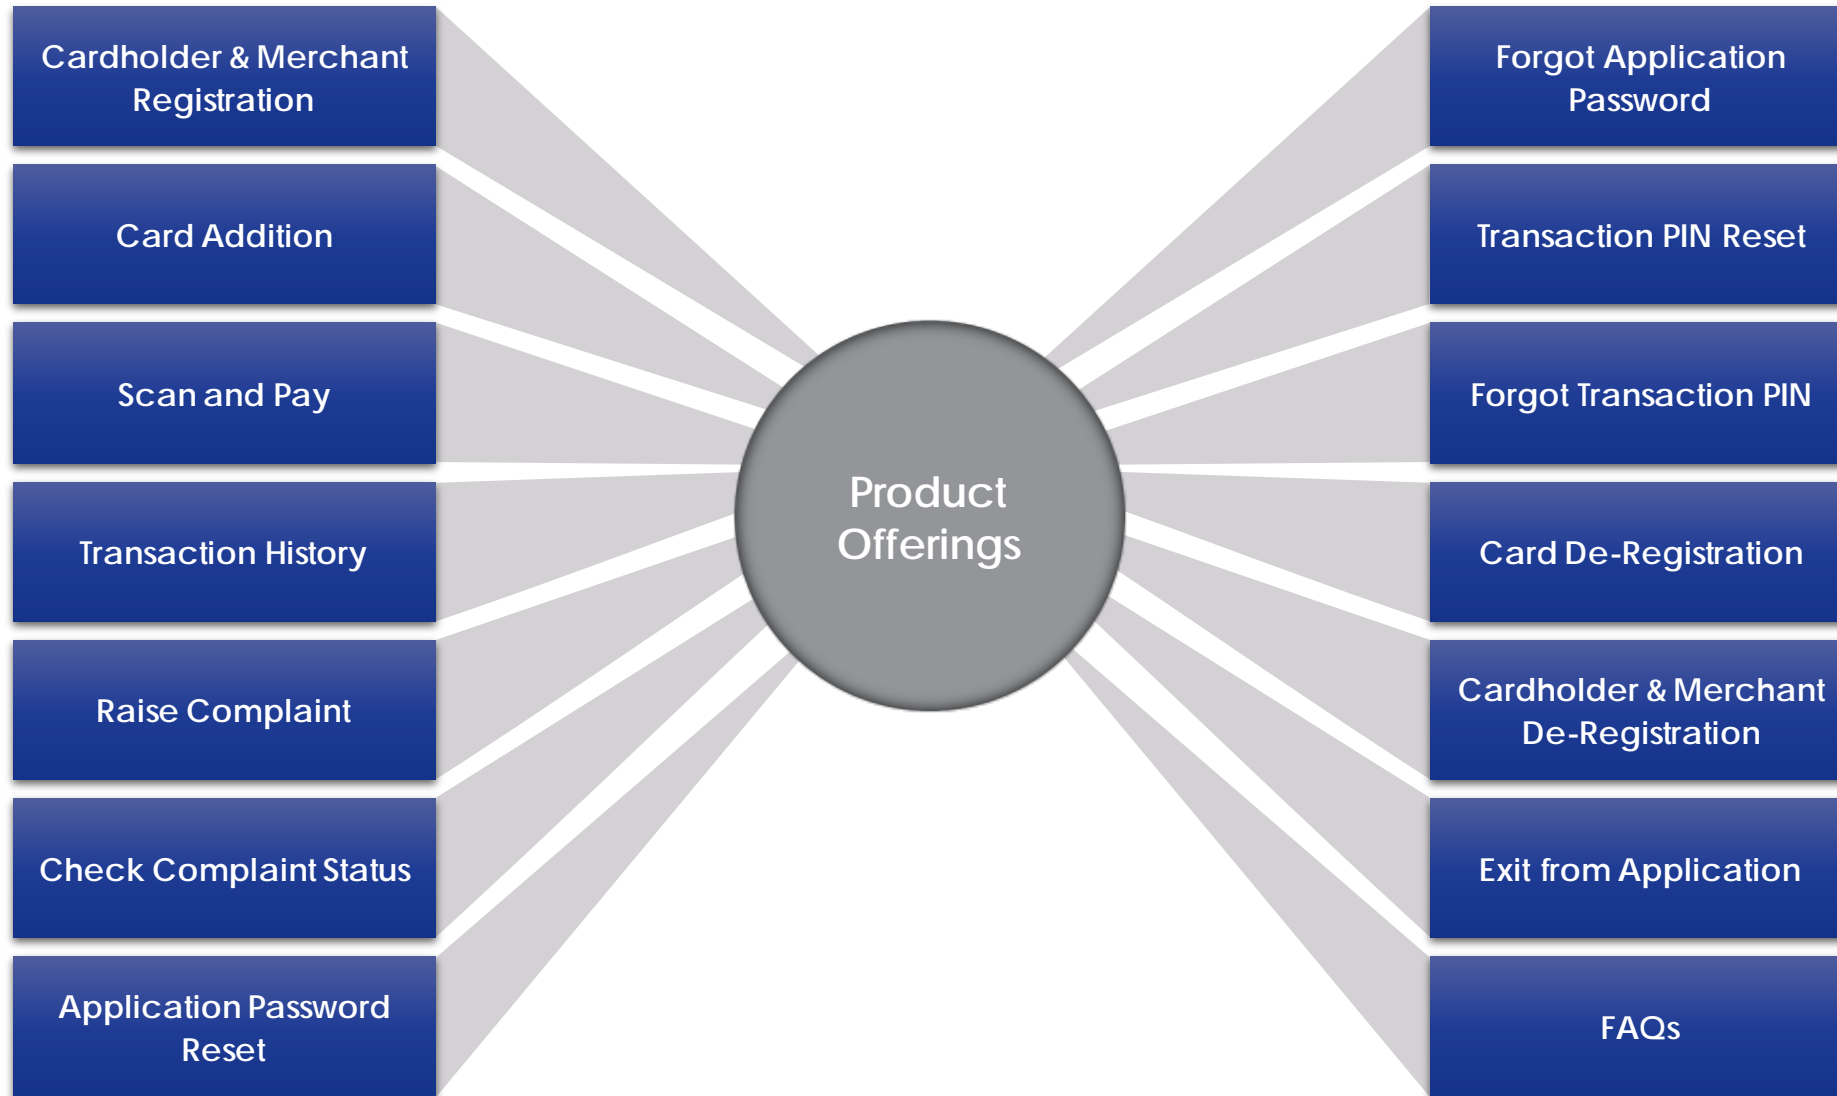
Cardholder & Merchant Registration

Card Addition

Scan and Pay

Transaction History

Raise Complaint

Check Complaint Status

Application Password Reset

Product Offerings

Forgot Application Password

Transaction PIN Reset

Forgot Transaction PIN

Card De-Registration

Cardholder & Merchant De-Registration

Exit from Application

FAQs